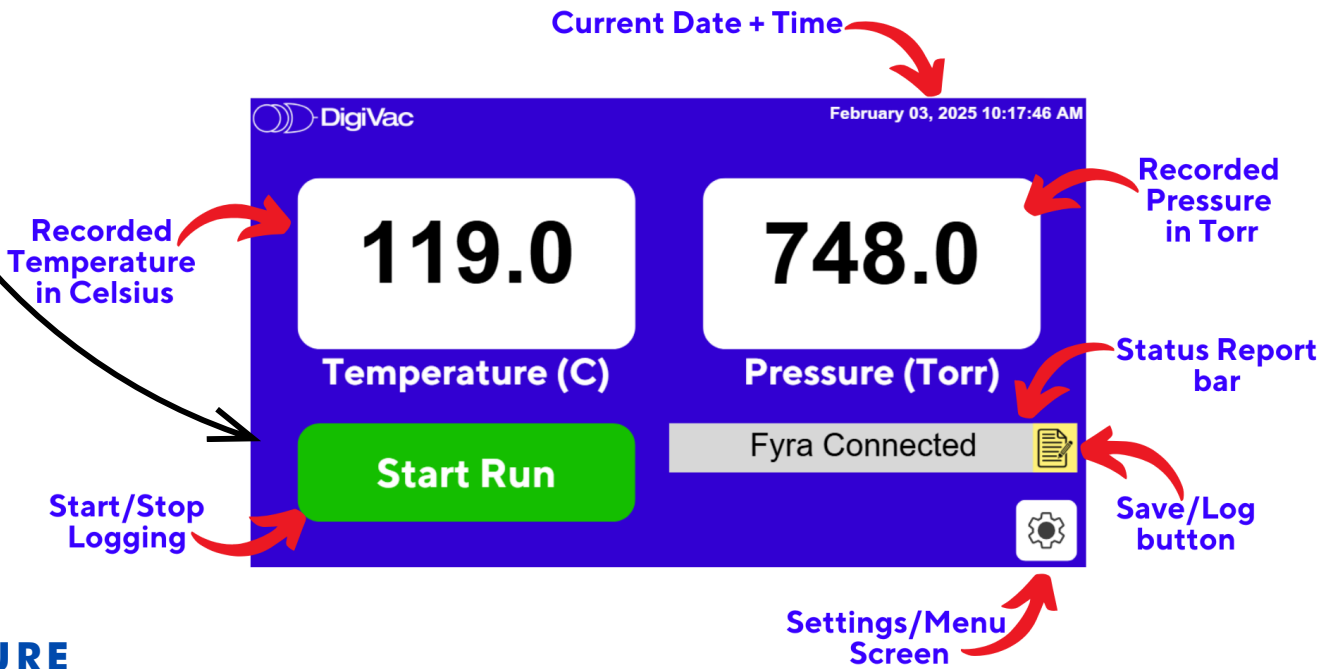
Current Date + Time

DigiVac

February 03, 2025 10:17:46 AM

Recorded Temperature in Celsius

119.0

Temperature (C)

748.0

Pressure (Torr)

Recorded Pressure in Torr

Status Report bar

Fyra Connected

Start Run

Start/Stop Logging

Save/Log button

Settings/Menu Screen

URE